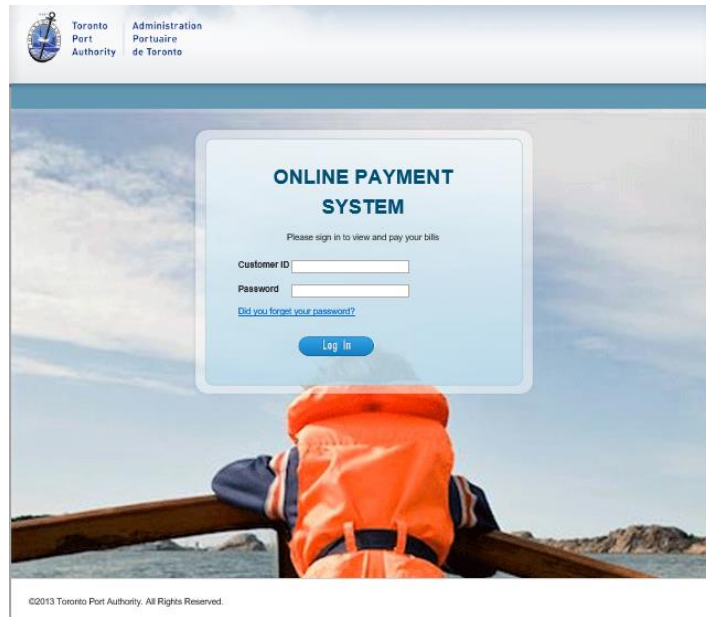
Toronto Port Authority

Administration Portuaire de Toronto

ONLINE PAYMENT SYSTEM

Please sign in to view and pay your bills

Customer ID

Password

Did you forget your password?

Log In

©2013 Toronto Port Authority. All Rights Reserved.